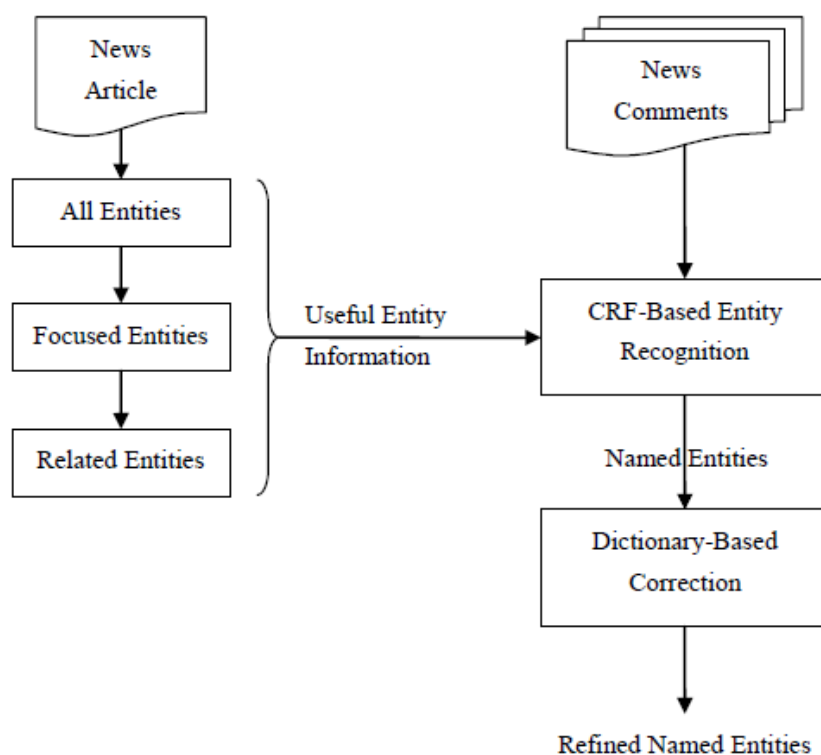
News Article

All Entities

Focused Entities

Related Entities

Useful Entity Information

News Comments

CRF-Based Entity Recognition

Named Entities

Dictionary-Based Correction

Refined Named Entities